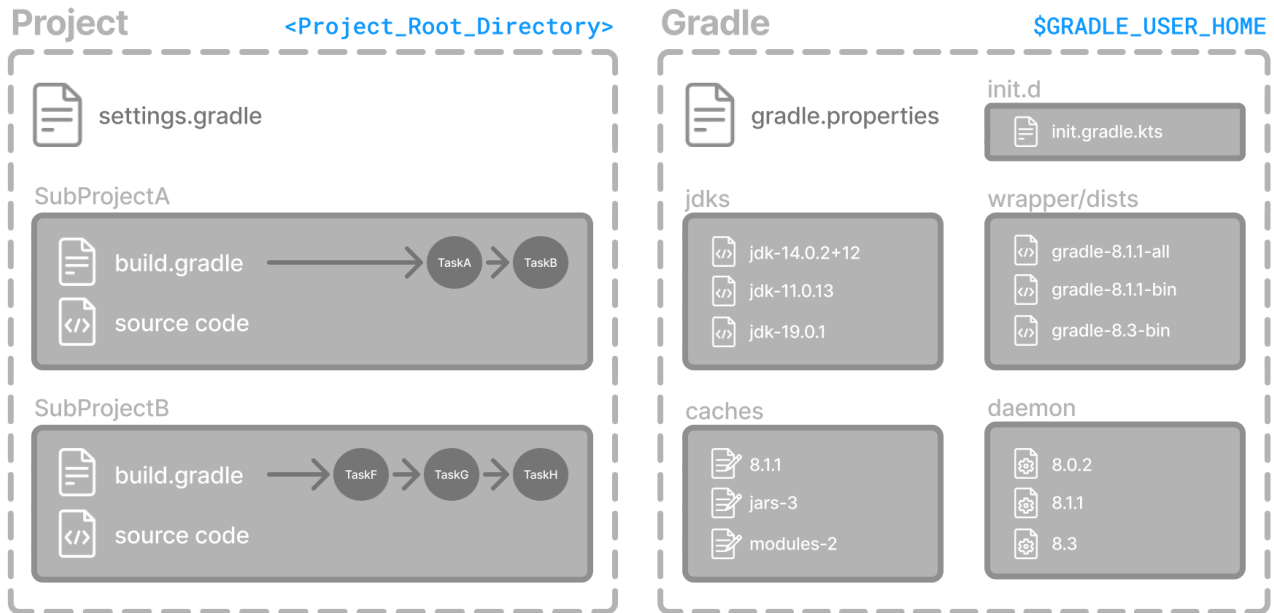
Project <Project_Root_Directory>

settings.gradle

SubProjectA

build.gradle

TaskA

TaskB

source code

SubProjectB

build.gradle

TaskF

TaskG

TaskH

source code

Gradle $GRADLE_USER_HOME

gradle.properties

init.d

init.gradle.kts

jdks

jdk-14.0.2+12

jdk-11.0.13

jdk-19.0.1

wrapper/dists

gradle-8.1.1-all

gradle-8.1.1-bin

gradle-8.3-bin

caches

8.1.1

jars-3

modules-2

daemon

8.0.2

8.1.1

8.3